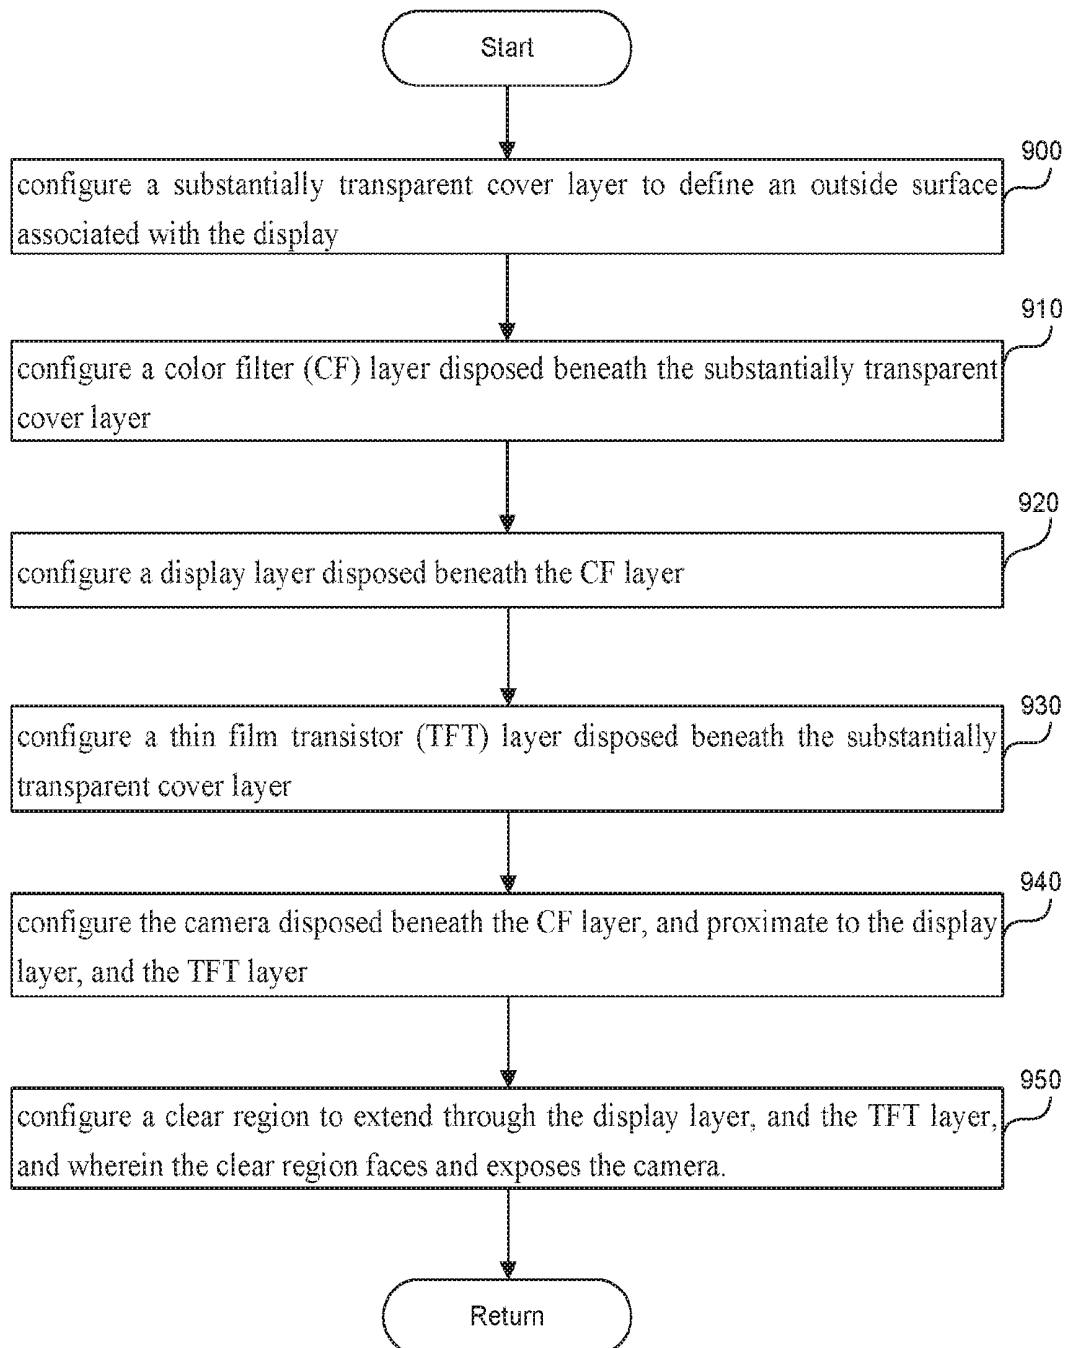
Start

900

configure a substantially transparent cover layer to define an outside surface associated with the display

910

configure a color filter (CF) layer disposed beneath the substantially transparent cover layer

920

configure a display layer disposed beneath the CF layer

930

configure a thin film transistor (TFT) layer disposed beneath the substantially transparent cover layer

940

configure the camera disposed beneath the CF layer, and proximate to the display layer, and the TFT layer

950

configure a clear region to extend through the display layer, and the TFT layer, and wherein the clear region faces and exposes the camera.

Return